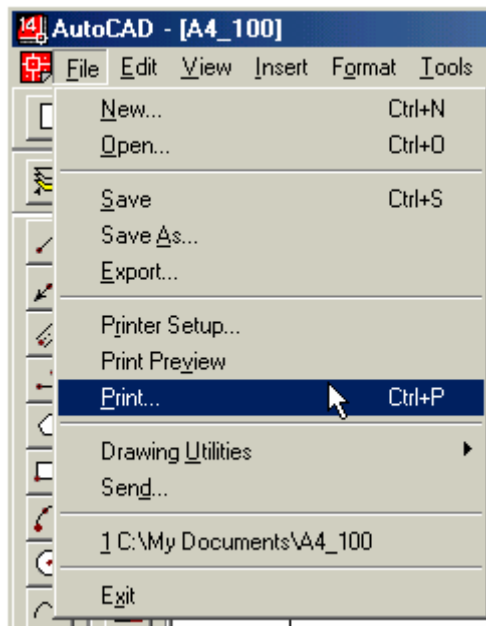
14 AutoCAD - [A4_100]

File Edit View Insert Format Tools

New... Ctrl+N
Open... Ctrl+O

Save Ctrl+S
Save As...
Export...

Printer Setup...
Print Preview
Print... Ctrl+P

Drawing Utilities
Send...

1 C:\My Documents\A4_100

Exit